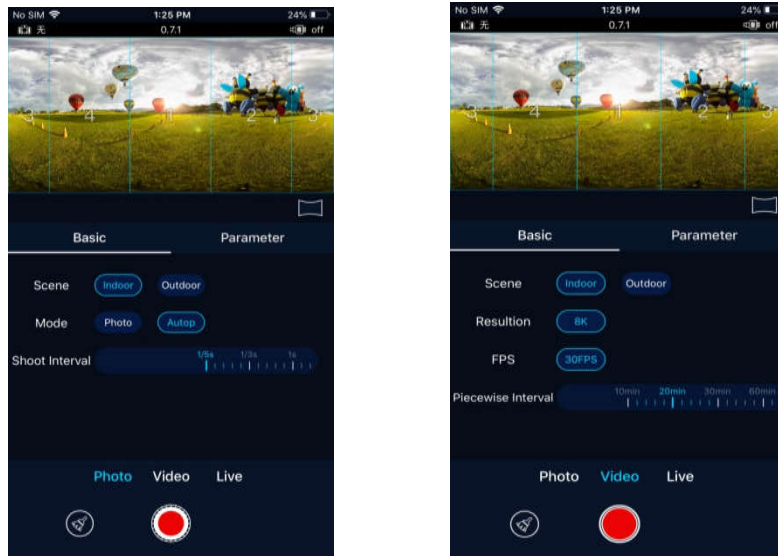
No SIM 1:25 PM 24%
无 0.7.1 off

3 4 1 2 3

Basic Parameter

Scene Indoor Outdoor

Mode Photo Autop

Shoot Interval 1/5s 1/3s 1s

Photo Video Live

No SIM 1:25 PM 24%
无 0.7.1 off

3 4 1 2 3

Basic Parameter

Scene Indoor Outdoor

Resultion 8K

FPS 30FPS

Piecewise Interval 10min 20min 30min 60min

Photo Video Live